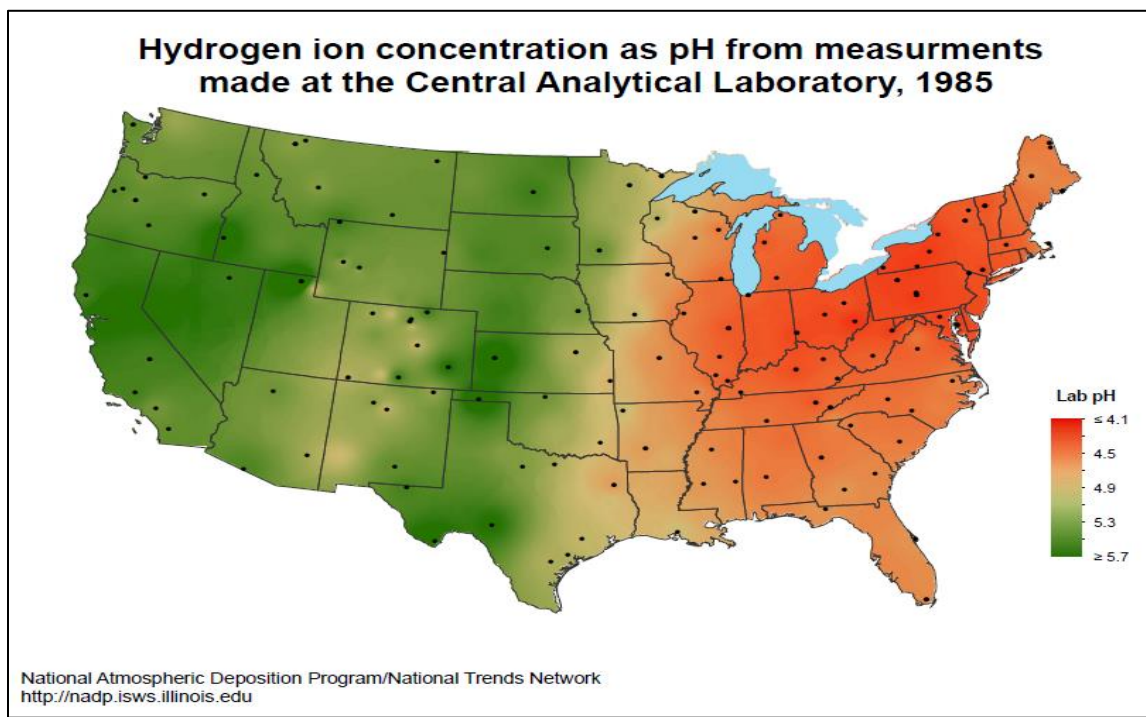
Hydrogen ion concentration as pH from measurments made at the Central Analytical Laboratory, 1985

Lab pH
≤ 4.1
4.5
4.9
5.3
≥ 5.7

National Atmospheric Deposition Program/National Trends Network
http://nadp.isws.illinois.edu